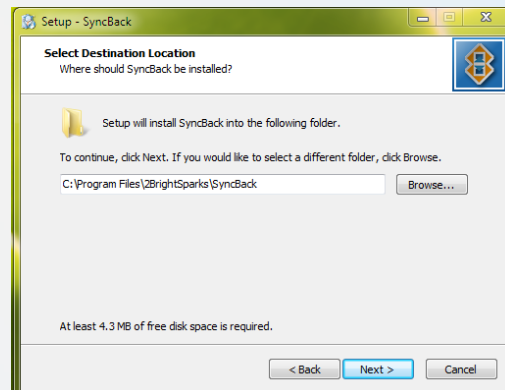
Setup - SyncBack

Select Destination Location
Where should SyncBack be installed?

Setup will install SyncBack into the following folder.

To continue, click Next. If you would like to select a different folder, click Browse.

C:\Program Files\2BrightSparks\SyncBack

Browse...

At least 4.3 MB of free disk space is required.

< Back
Next >
Cancel